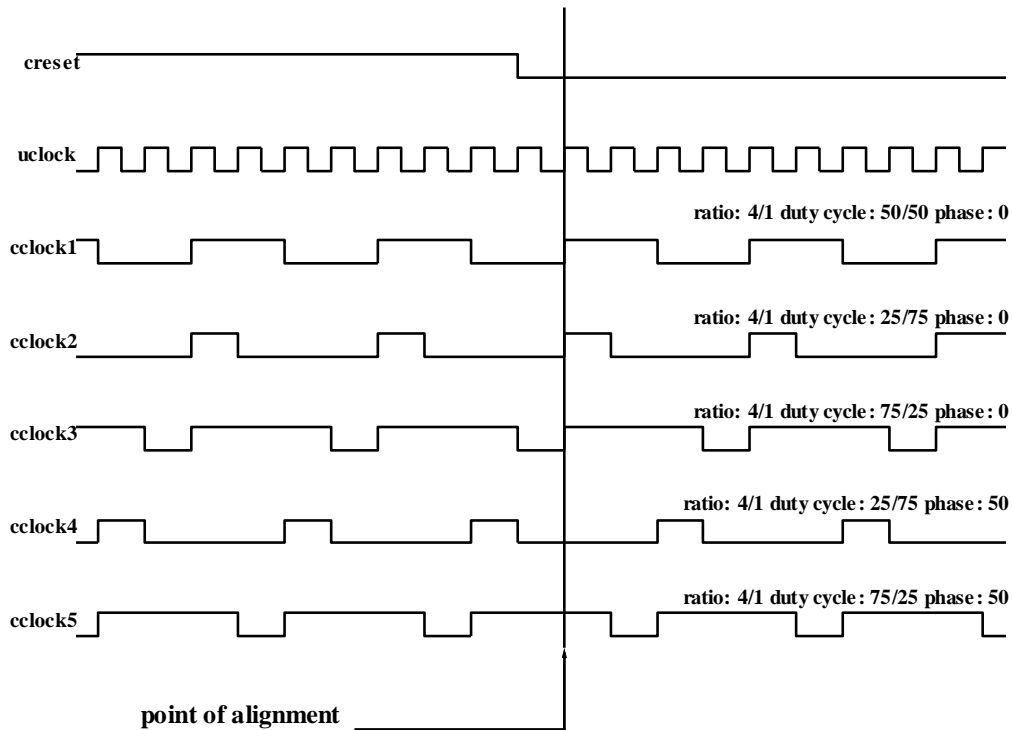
creset

uclock

ratio: 4/1 duty cycle: 50/50 phase: 0

cclock1

ratio: 4/1 duty cycle: 25/75 phase: 0

cclock2

ratio: 4/1 duty cycle: 75/25 phase: 0

cclock3

ratio: 4/1 duty cycle: 25/75 phase: 50

cclock4

ratio: 4/1 duty cycle: 75/25 phase: 50

cclock5

point of alignment